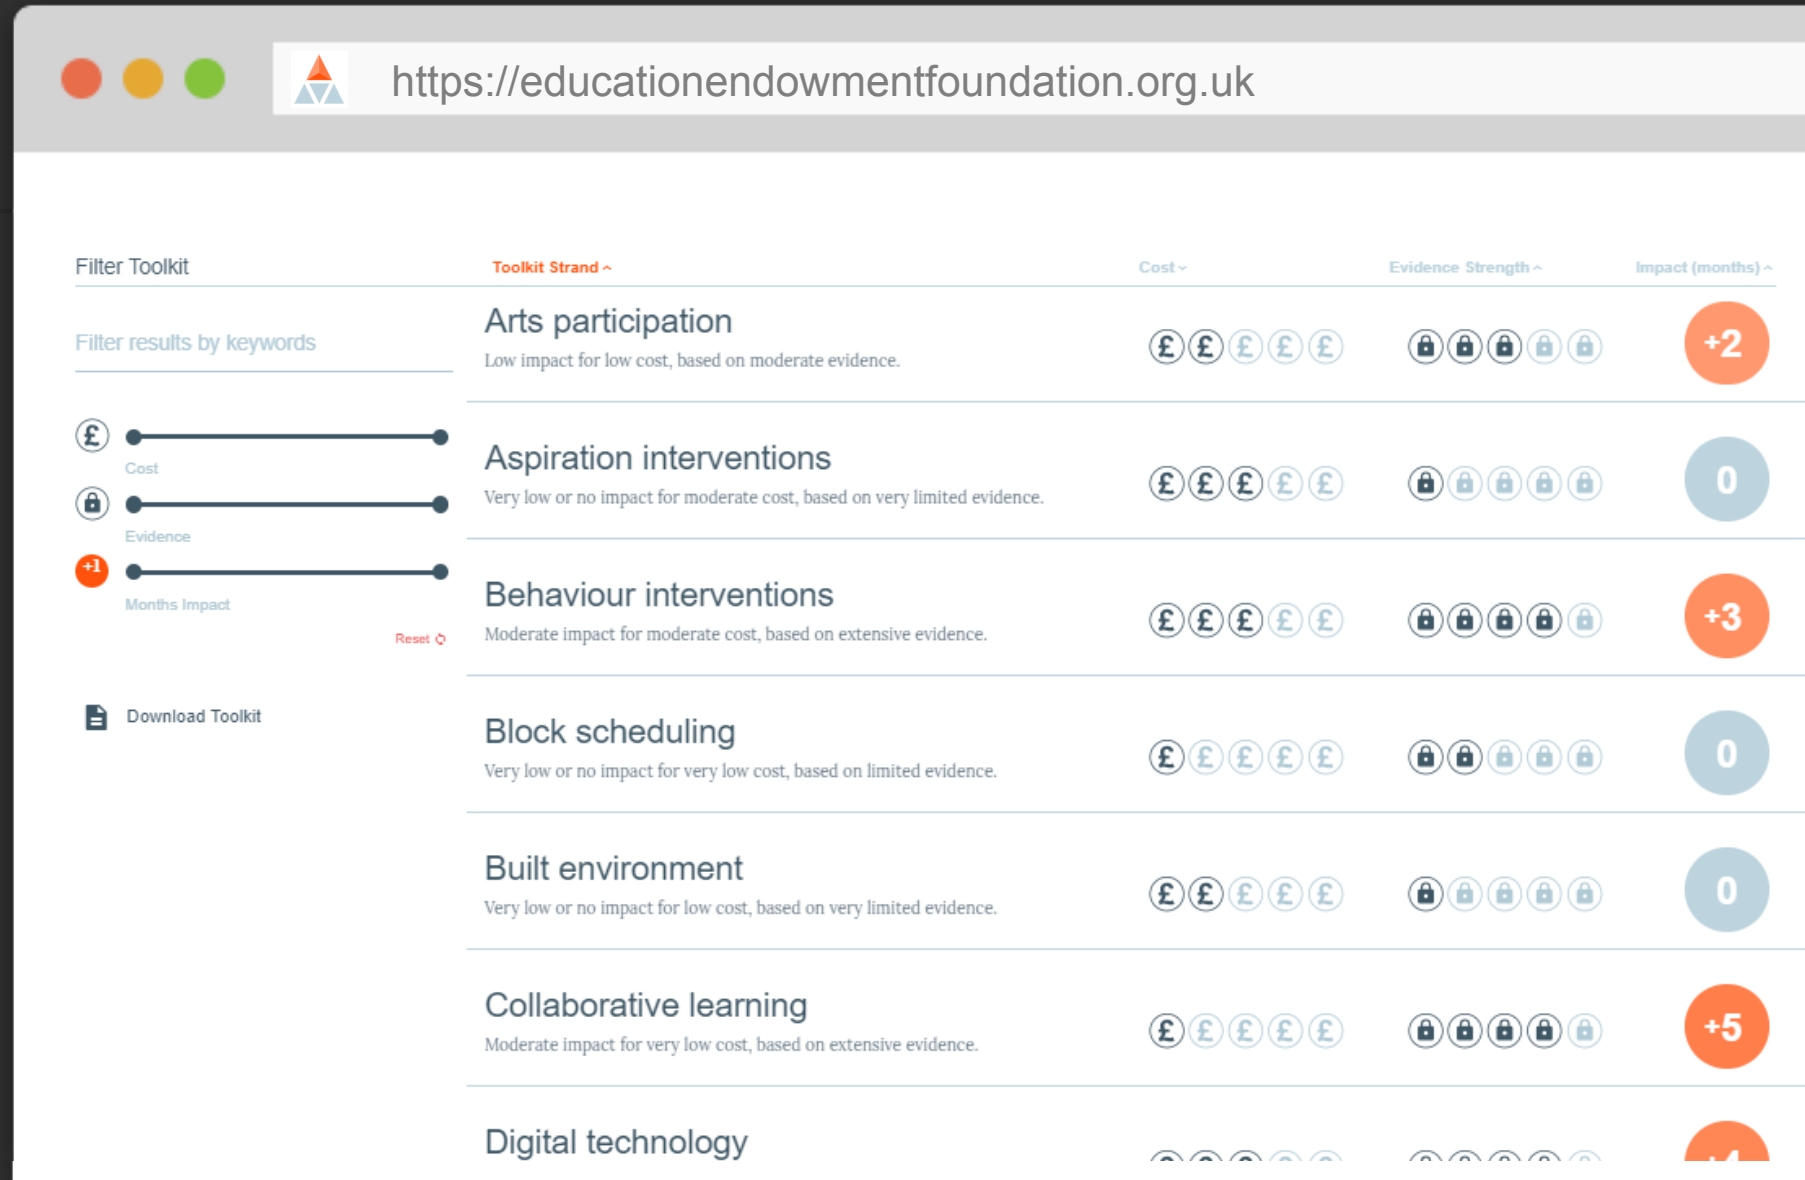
https://educationendowmentfoundation.org.uk

Filter Toolkit

Filter results by keywords

£
Cost

Evidence

+1
Months Impact

Reset

Download Toolkit

Toolkit Strand ^ Cost ˅ Evidence Strength ^ Impact (months) ^

Arts participation
Low impact for low cost, based on moderate evidence.
£ £ £ £ £
+2

Aspiration interventions
Very low or no impact for moderate cost, based on very limited evidence.
£ £ £ £ £
0

Behaviour interventions
Moderate impact for moderate cost, based on extensive evidence.
£ £ £ £ £
+3

Block scheduling
Very low or no impact for very low cost, based on limited evidence.
£ £ £ £ £
0

Built environment
Very low or no impact for low cost, based on very limited evidence.
£ £ £ £ £
0

Collaborative learning
Moderate impact for very low cost, based on extensive evidence.
£ £ £ £ £
+5

Digital technology
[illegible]